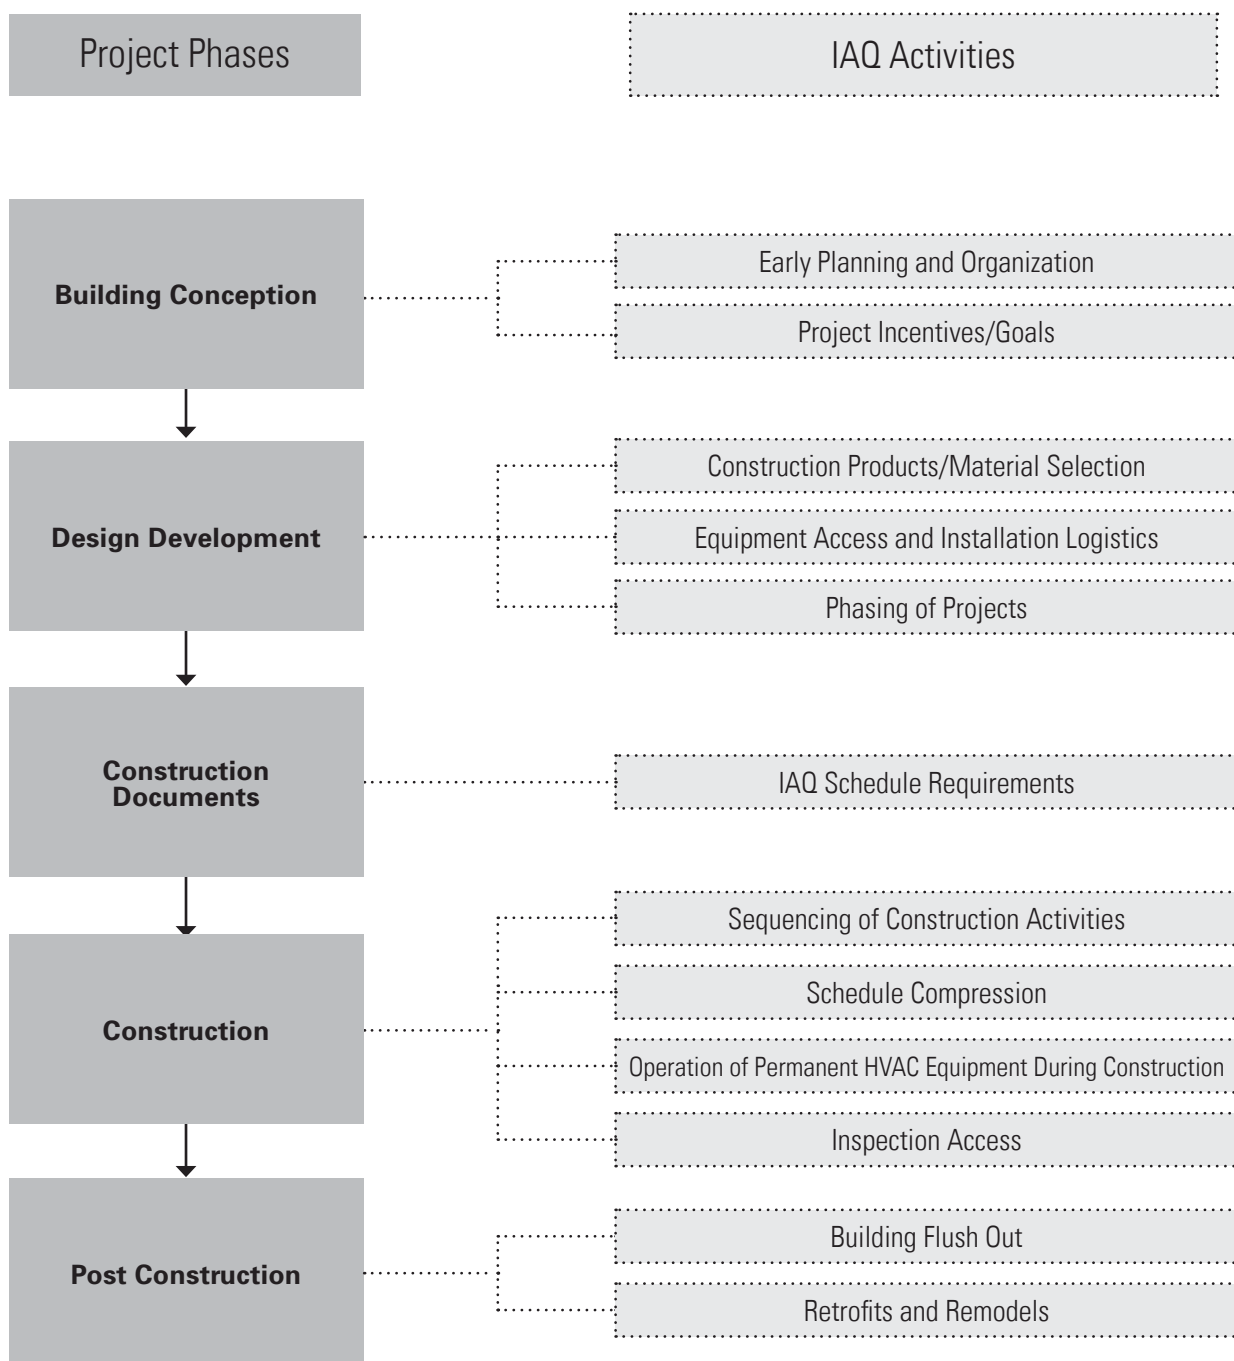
Project Phases

IAQ Activities

Building Conception

Early Planning and Organization

Project Incentives/Goals

Design Development

Construction Products/Material Selection

Equipment Access and Installation Logistics

Phasing of Projects

Construction Documents

IAQ Schedule Requirements

Construction

Sequencing of Construction Activities

Schedule Compression

Operation of Permanent HVAC Equipment During Construction

Inspection Access

Post Construction

Building Flush Out

Retrofits and Remodels